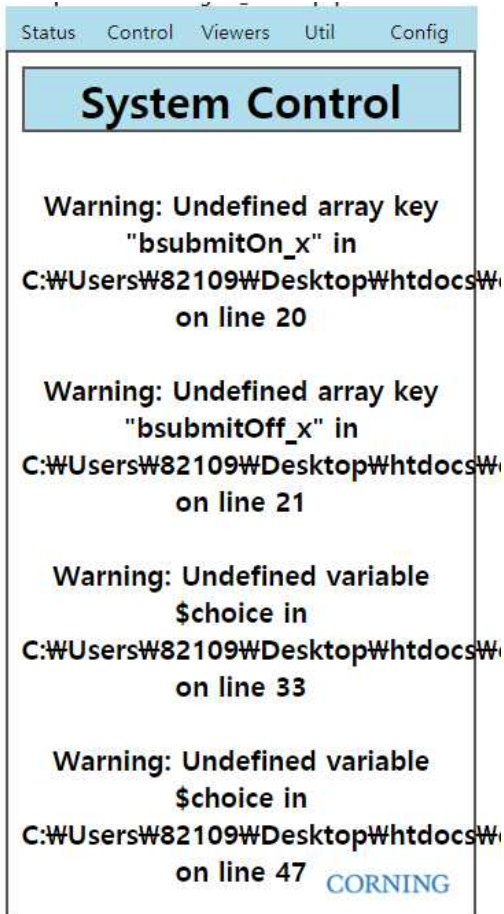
Status Control Viewers Util Config

System Control

Warning: Undefined array key "bsubmitOn_x" in C:₩Users₩82109₩Desktop₩htdocs₩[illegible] on line 20

Warning: Undefined array key "bsubmitOff_x" in C:₩Users₩82109₩Desktop₩htdocs₩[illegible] on line 21

Warning: Undefined variable $choice in C:₩Users₩82109₩Desktop₩htdocs₩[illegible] on line 33

Warning: Undefined variable $choice in C:₩Users₩82109₩Desktop₩htdocs₩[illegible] on line 47

CORNING